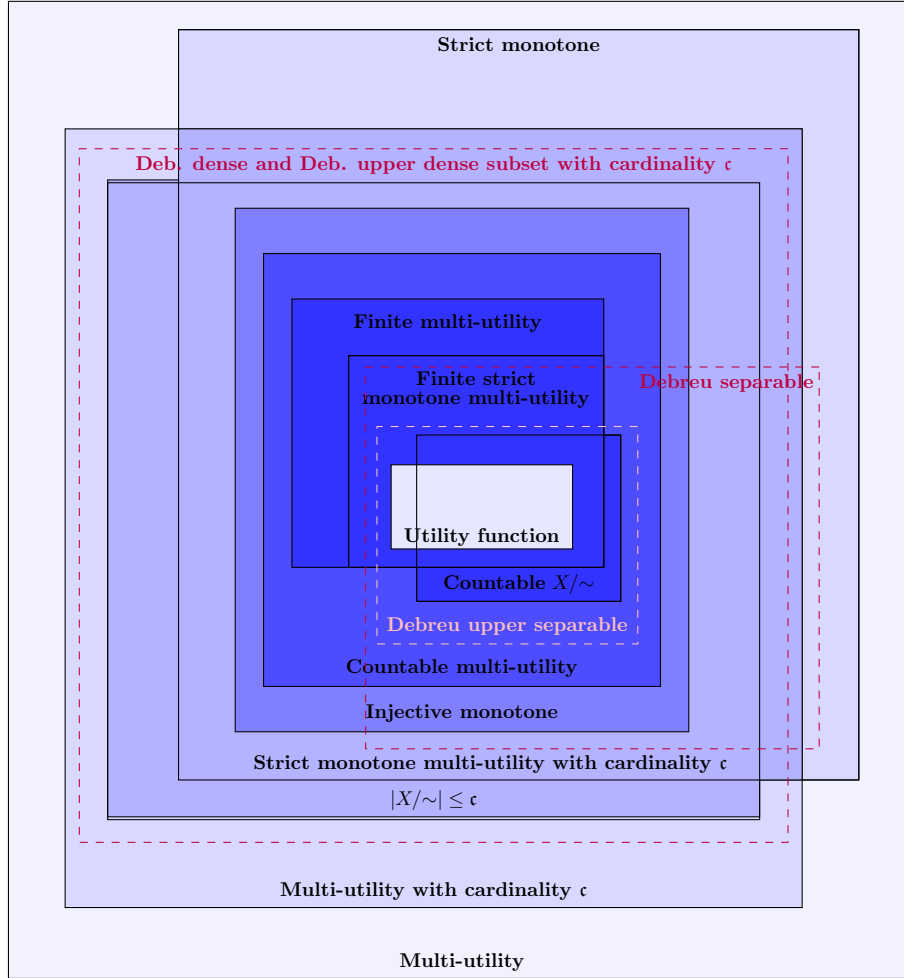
Strict monotone

Deb. dense and Deb. upper dense subset with cardinality $\mathfrak{c}$

Finite multi-utility

Finite strict monotone multi-utility

Debreu separable

Utility function

Countable $X/\sim$

Debreu upper separable

Countable multi-utility

Injective monotone

Strict monotone multi-utility with cardinality $\mathfrak{c}$

$|X/\sim| \leq \mathfrak{c}$

Multi-utility with cardinality $\mathfrak{c}$

Multi-utility